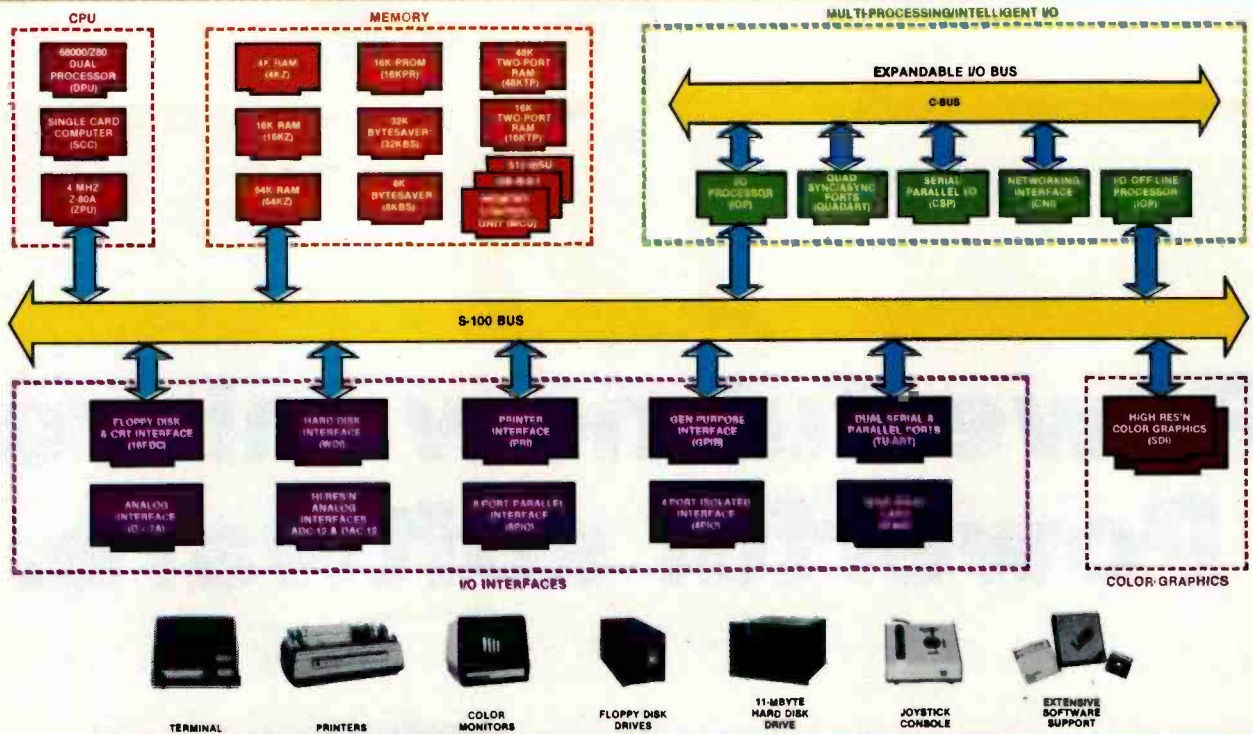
CPU

68000/Z80 DUAL PROCESSOR (DPU)

SINGLE CARD COMPUTER (SCC)

4 MHZ Z-80A (ZPU)

MEMORY

4K RAM (4KZ)

16K PROM (16KPR)

48K TWO-PORT RAM (48KTP)

16K RAM (16KZ)

32K BYTESAVER (32KBS)

16K TWO-PORT RAM (16KTP)

64K RAM (64KZ)

8K BYTESAVER (8KBS)

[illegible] UNIT (MCU)

MULTI-PROCESSING/INTELLIGENT I/O

EXPANDABLE I/O BUS

C-BUS

I/O PROCESSOR (IOP)

QUAD SYNC/ASYNC PORTS (QUADART)

SERIAL PARALLEL I/O (CSP)

NETWORKING INTERFACE (CNI)

I/O OFF LINE PROCESSOR (IOP)

S-100 BUS

FLOPPY DISK & CRT INTERFACE (16FDC)

HARD DISK INTERFACE (WDI)

PRINTER INTERFACE (PRI)

GEN PURPOSE INTERFACE (GPIB)

DUAL SERIAL & PARALLEL PORTS (TU-ART)

HIGH RES'N COLOR GRAPHICS (SDI)

ANALOG INTERFACE (D + 7A)

HIRES'N ANALOG INTERFACES ADC 12 & DAC 12

8 PORT PARALLEL INTERFACE (8PIO)

4 PORT ISOLATED INTERFACE (4PIO)

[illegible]

I/O INTERFACES

COLOR GRAPHICS

TERMINAL

PRINTERS

COLOR MONITORS

FLOPPY DISK DRIVES

11-MBYTE HARD DISK DRIVE

JOYSTICK CONSOLE

EXTENSIVE SOFTWARE SUPPORT